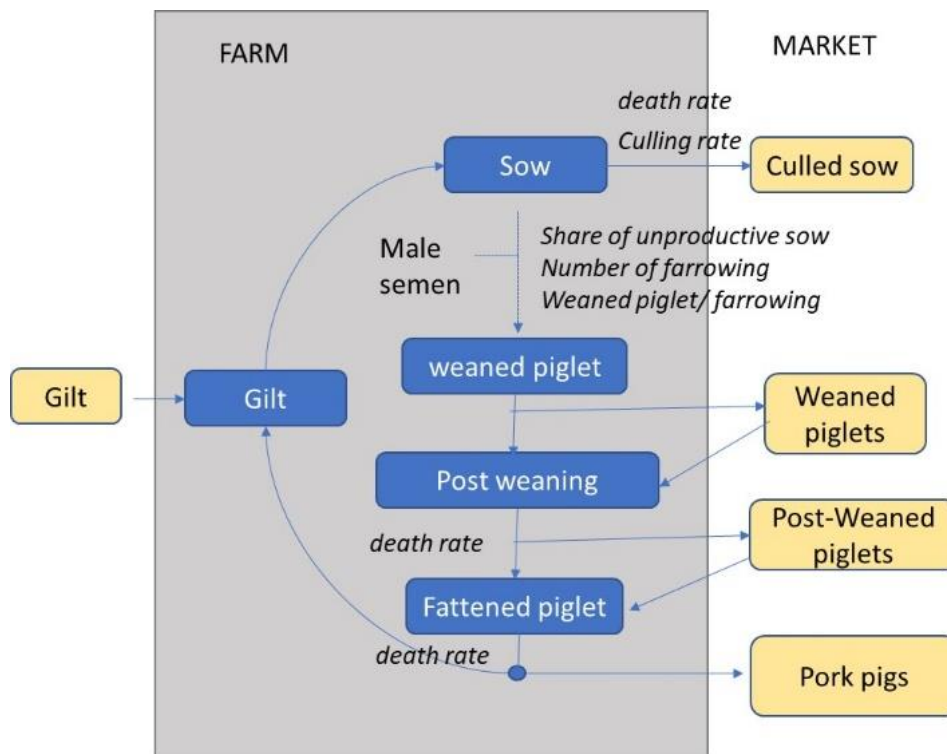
FARM

MARKET

death rate

Culling rate

Sow

Culled sow

Male semen

Share of unproductive sow
Number of farrowing
Weaned piglet/ farrowing

weaned piglet

Gilt

Gilt

Weaned piglets

Post weaning

death rate

Post-Weaned piglets

Fattened piglet

death rate

Pork pigs